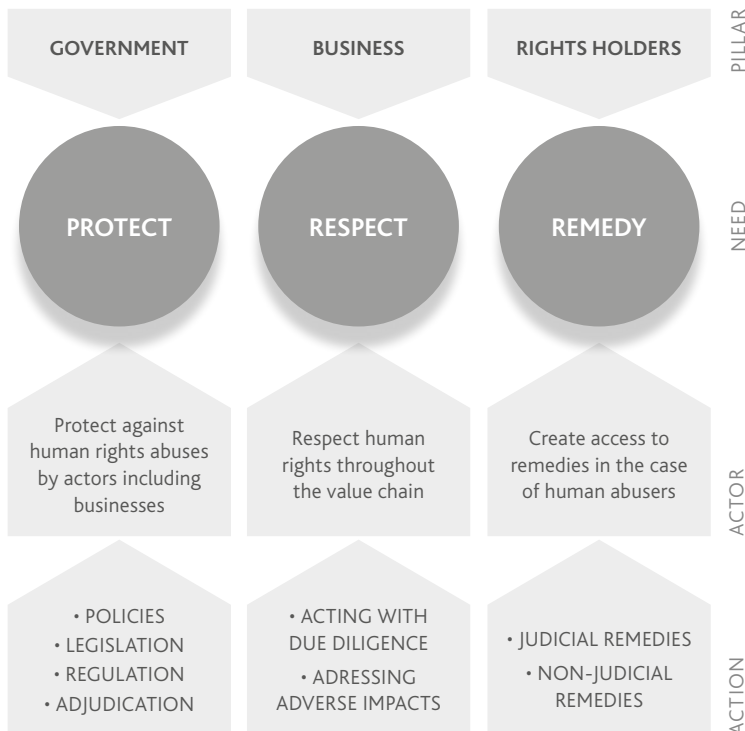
GOVERNMENT

BUSINESS

RIGHTS HOLDERS

PILLAR

PROTECT

RESPECT

REMEDY

NEED

Protect against human rights abuses by actors including businesses

Respect human rights throughout the value chain

Create access to remedies in the case of human abusers

ACTOR

• POLICIES
• LEGISLATION
• REGULATION
• ADJUDICATION

• ACTING WITH DUE DILIGENCE
• ADRESSING ADVERSE IMPACTS

• JUDICIAL REMEDIES
• NON-JUDICIAL REMEDIES

ACTION